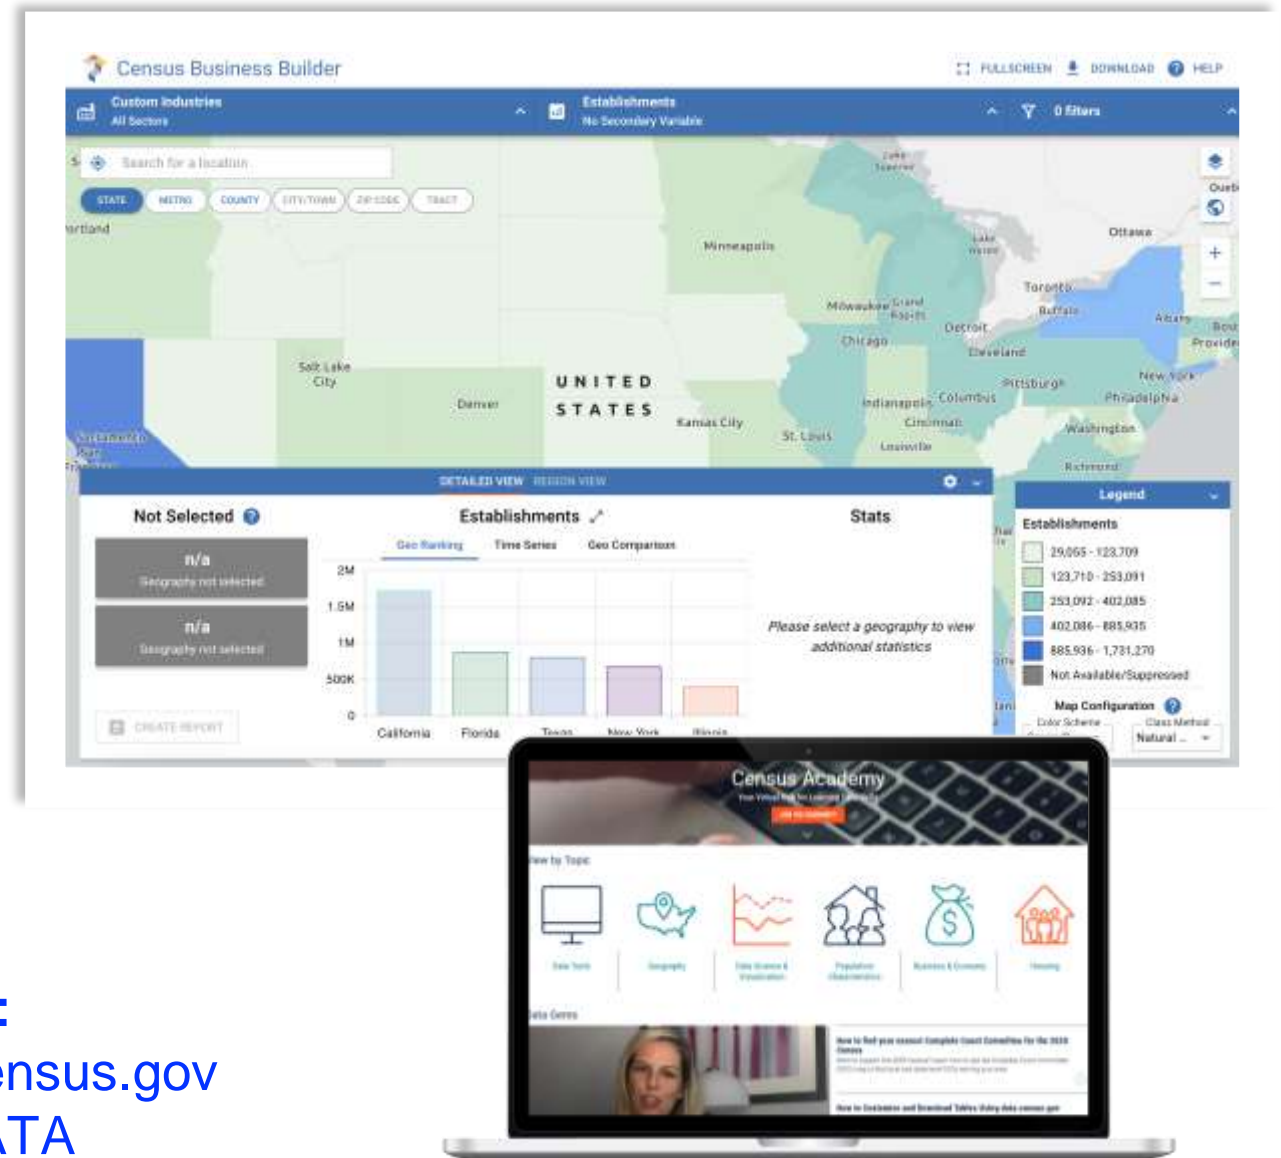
Census Business Builder

FULLSCREEN DOWNLOAD HELP

Custom Industries
All Sectors

Establishments
No Secondary Variable

0 filters

Search for a location

STATE METRO COUNTY CITY/TOWN ZIP CODE TRACT

rtland

Minneapolis

Ottawa

Toronto

Milwaukee Grand Rapids

Buffalo

Detroit

Albany

Chicago

Cleveland

Salt Lake City

UNITED STATES

Pittsburgh

New York

Denver

Indianapolis Columbus

Philadelphia

Kansas City

Cincinnati

St. Louis

Washington

Louisville

Richmond

DETAILED VIEW REGION VIEW

Not Selected

n/a
Geography not selected

n/a
Geography not selected

CREATE REPORT

Establishments

Geo Ranking Time Series Geo Comparison

2M
1.5M
1M
500K
0

California Florida Texas New York Illinois

Stats

Please select a geography to view additional statistics

Legend

Establishments

29,055 - 123,709
123,710 - 253,091
253,092 - 402,085
402,086 - 885,935
885,936 - 1,731,270
Not Available/Suppressed

Map Configuration

Color Scheme
Class Method
Natural ...

Census Academy

View by Topic

Data Tools
Geography
Data Science & Visualization
Population Characteristics
Business & Economy
Housing

Data Gems

:
ensus.gov
ATA